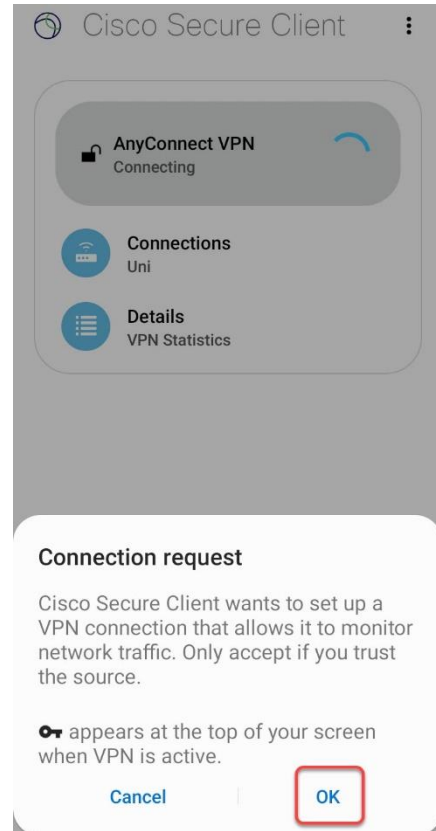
Cisco Secure Client

AnyConnect VPN
Connecting

Connections
Uni

Details
VPN Statistics

Connection request

Cisco Secure Client wants to set up a VPN connection that allows it to monitor network traffic. Only accept if you trust the source.

appears at the top of your screen when VPN is active.

Cancel

OK